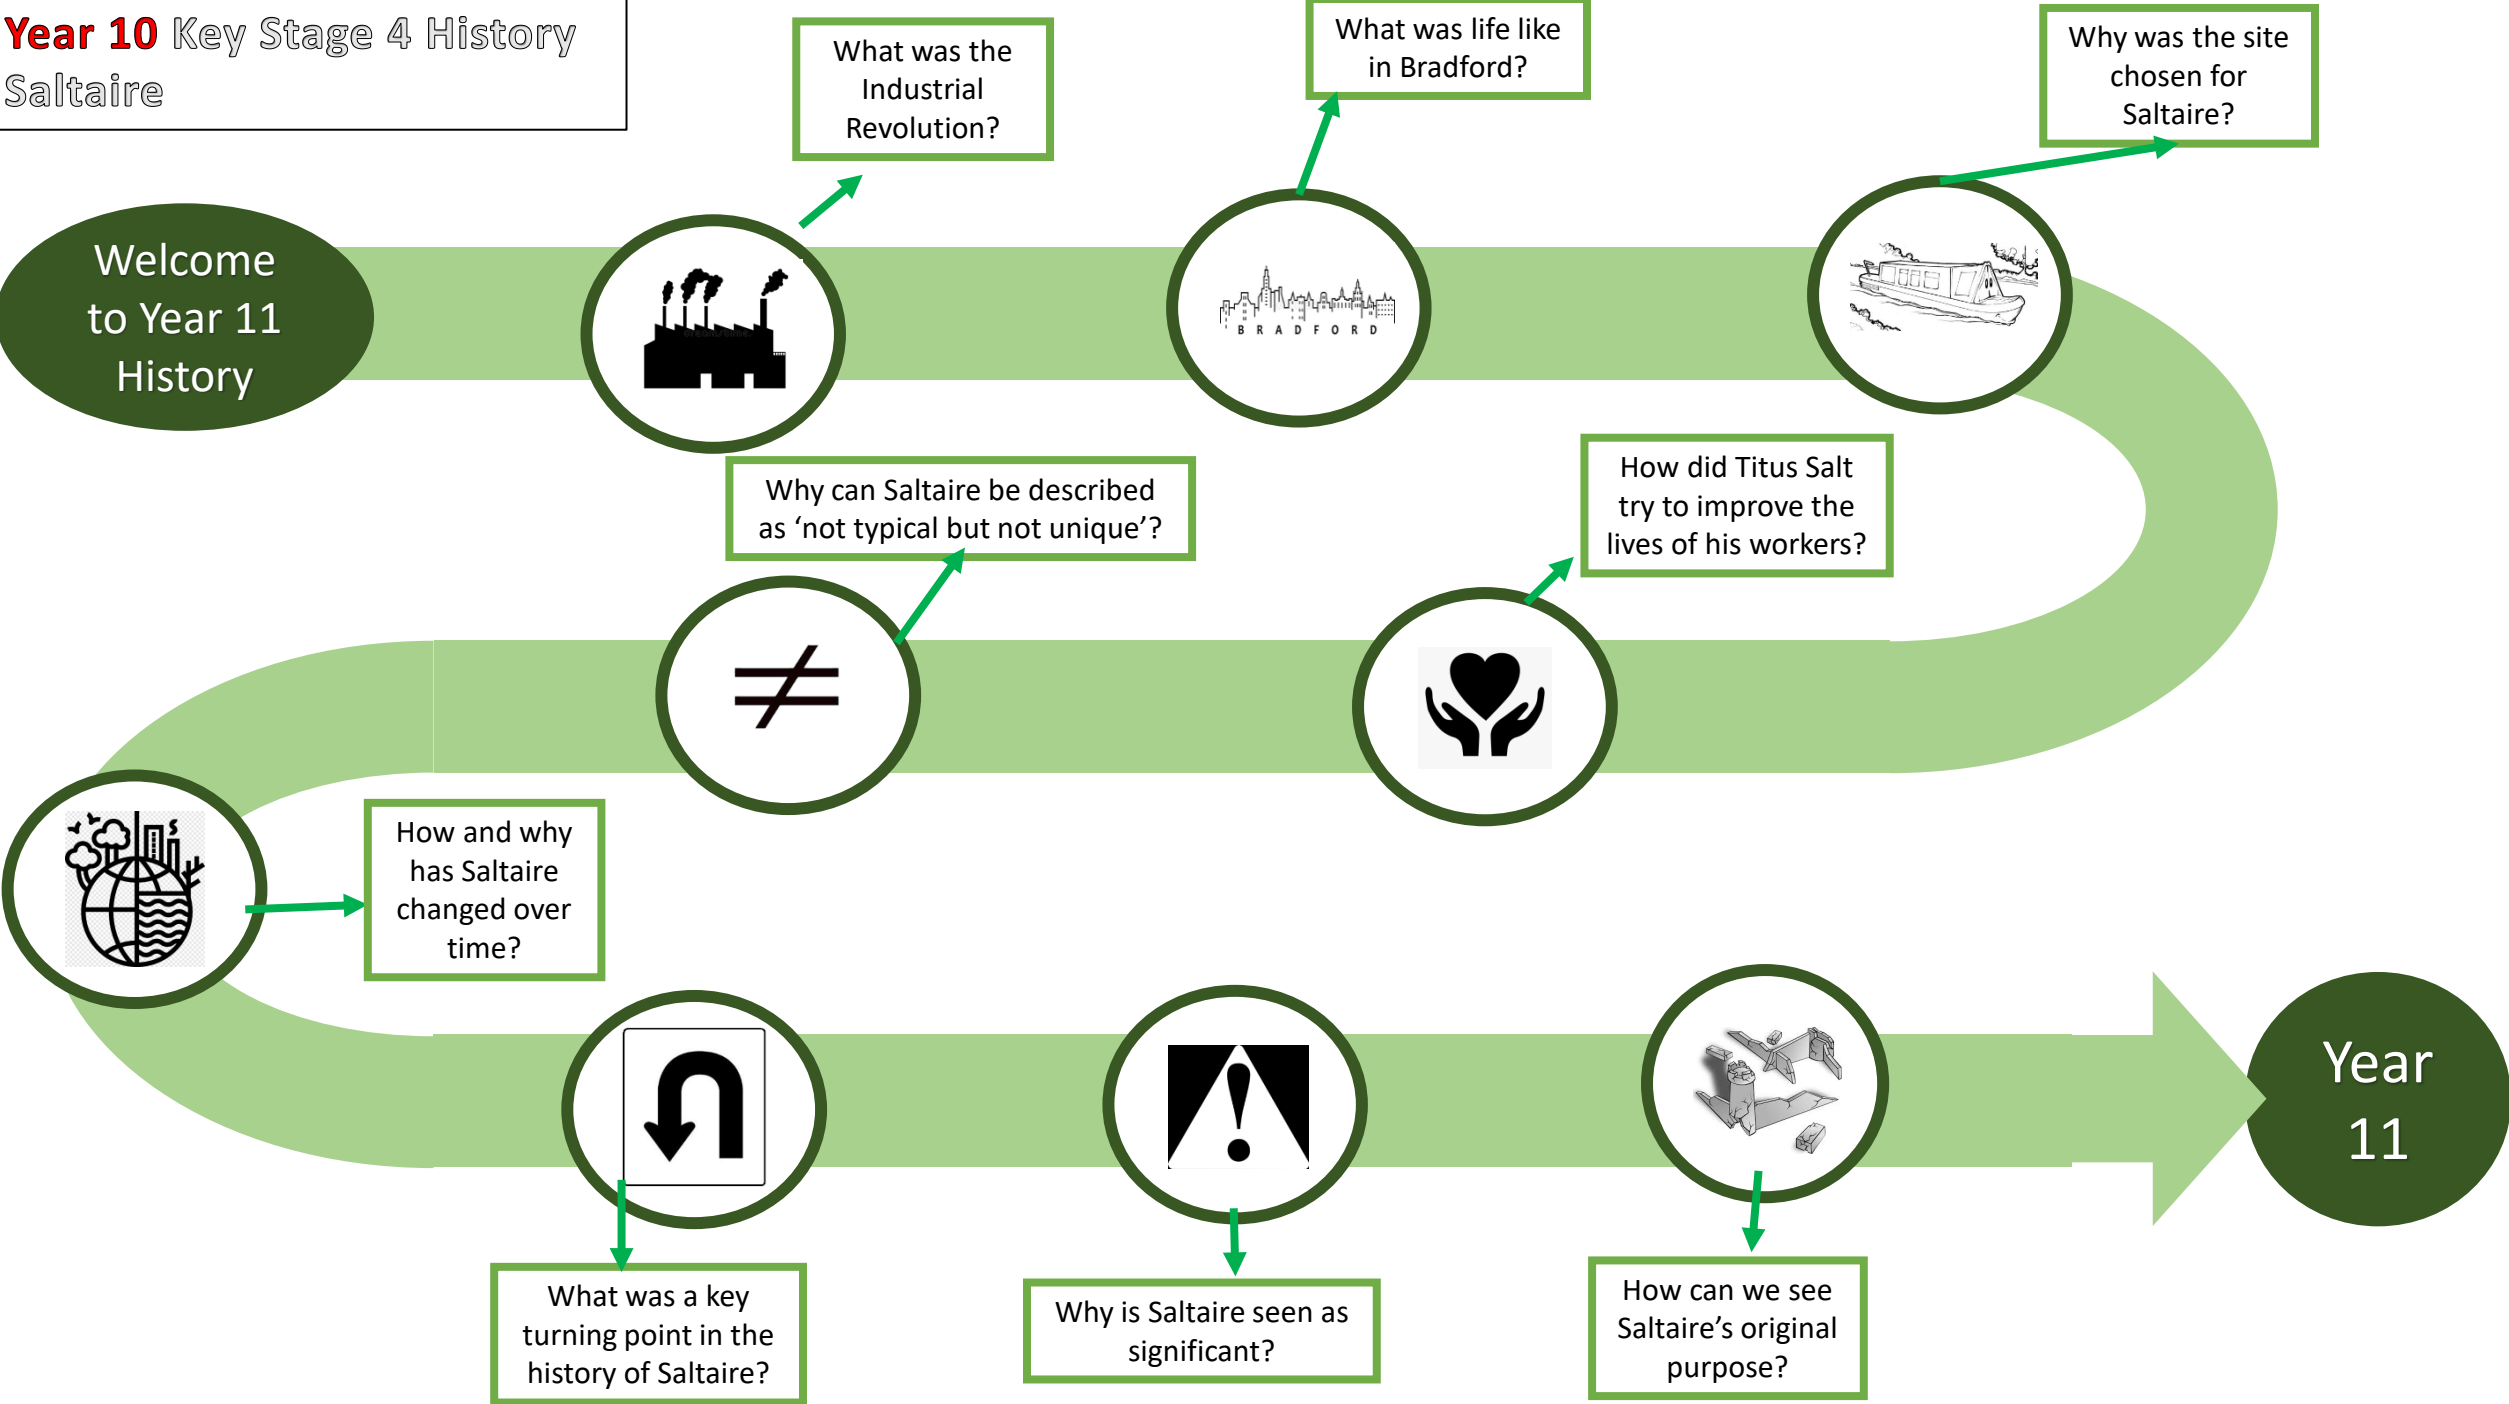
Year 10 Key Stage 4 History
Saltaire

Welcome to Year 11 History

What was the Industrial Revolution?

What was life like in Bradford?

BRADFORD

Why was the site chosen for Saltaire?

How did Titus Salt try to improve the lives of his workers?

Why can Saltaire be described as 'not typical but not unique'?

How and why has Saltaire changed over time?

What was a key turning point in the history of Saltaire?

Why is Saltaire seen as significant?

How can we see Saltaire's original purpose?

Year 11